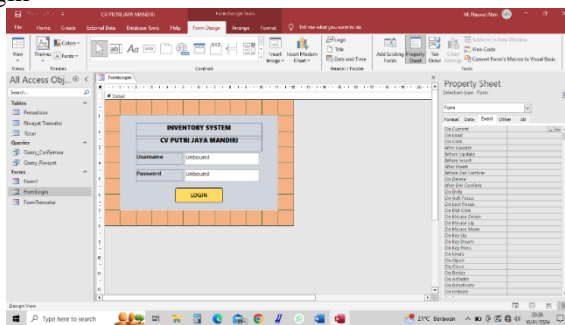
CV PUTRI JAYA MANDIRI

Form Design Tools

M. Nauval Alam

File Home Create External Data Database Tools Help Form Design Arrange Format Tell me what you want to do

View Themes Colors Fonts

Insert Image Insert Modern Chart

Logo Title Date and Time

Add Existing Fields Property Sheet Tab Order

Subform in New Window View Code Convert Form's Macros to Visual Basic

Views Themes Controls Header / Footer Tools

All Access Obj... «

Search...

Tables

Pemesanan

Riwayat Transaksi

Tb.User

Queries

Query_Konfirmasi

Query_Riwayat

Forms

Form1

FormLogin

FormTransaksi

FormLogin

Detail

INVENTORY SYSTEM

CV PUTRI JAYA MANDIRI

Username Unbound

Password Unbound

LOGIN

Property Sheet

Selection type: Form

Form

Format Data Event Other All

On Current

On Load

On Click

After Update

Before Update

Before Insert

After Insert

Before Del Confirm

On Delete

After Del Confirm

On Dirty

On Got Focus

On Lost Focus

On Dbl Click

On Mouse Down

On Mouse Up

On Mouse Move

On Key Up

On Key Down

On Key Press

On Undo

On Open

On Close

On Resize

On Activate

On Deactivate

On Unload

Design View

Type here to search

21°C Berawan

20:38

10/01/2024